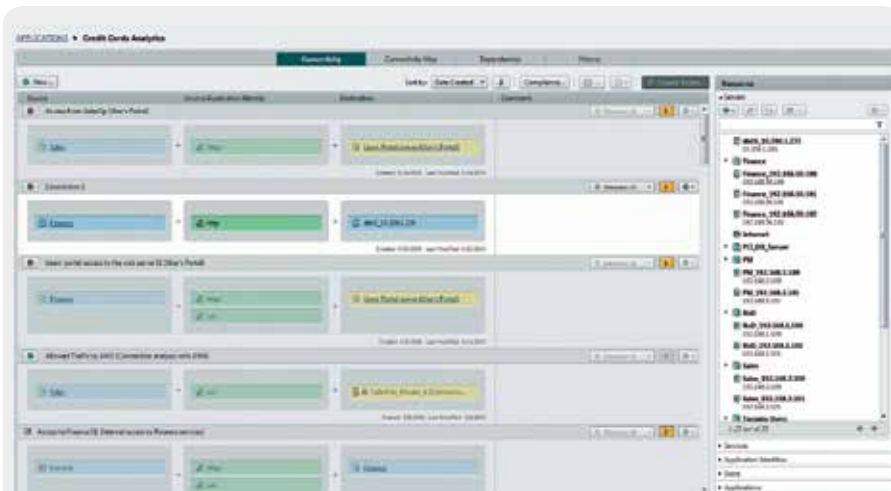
APPLICATIONS ▸ Credit Cards Analytics

Connectivity | Connectivity Map | Dependencies | History

New | Sort by: Date Created | Compliance | Create Action

Source | Source Application Identity | Destination | Comment

Access from SalesOp (User's Portal)

Sales | http | Users Portal server (User's Portal)

Connection 2

Finance | http | AWS_10.206.1.231

Users' portal access to the web server (User's Portal)

Finance | http | Users Portal server (User's Portal)

Allowed Traffic to AWS (Connection analysis with DNS)

Sales | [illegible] | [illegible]

Access to Finance DB (Internal access to Finance services)

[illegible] | http | Finance

Resources

Servers

AWS_10.206.1.231
Finance
Finance_192.168.50.100
Finance_192.168.50.101
Finance_192.168.50.102
Internet
PCI_DB_Server
PM
PM_192.168.1.100
PM_192.168.1.101
RnD
RnD_192.168.2.100
RnD_192.168.2.101
Sales
Sales_192.168.3.100
Sales_192.168.3.101
Variable Static

Services
Application Identities
Users
Applications